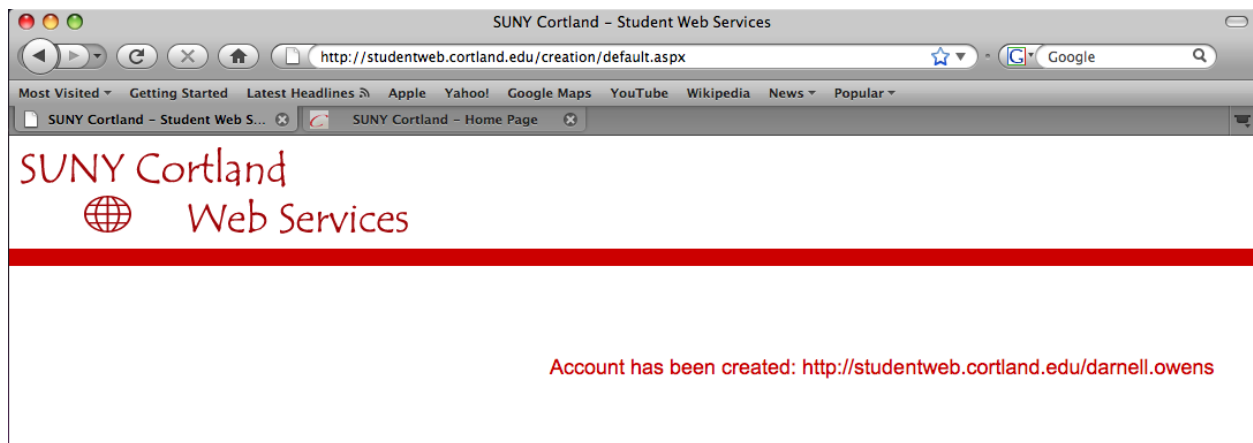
SUNY Cortland – Student Web Services

http://studentweb.cortland.edu/creation/default.aspx

Google

Most Visited Getting Started Latest Headlines Apple Yahoo! Google Maps YouTube Wikipedia News Popular

SUNY Cortland – Student Web S...

SUNY Cortland – Home Page

SUNY Cortland
Web Services

Account has been created: http://studentweb.cortland.edu/darnell.owens